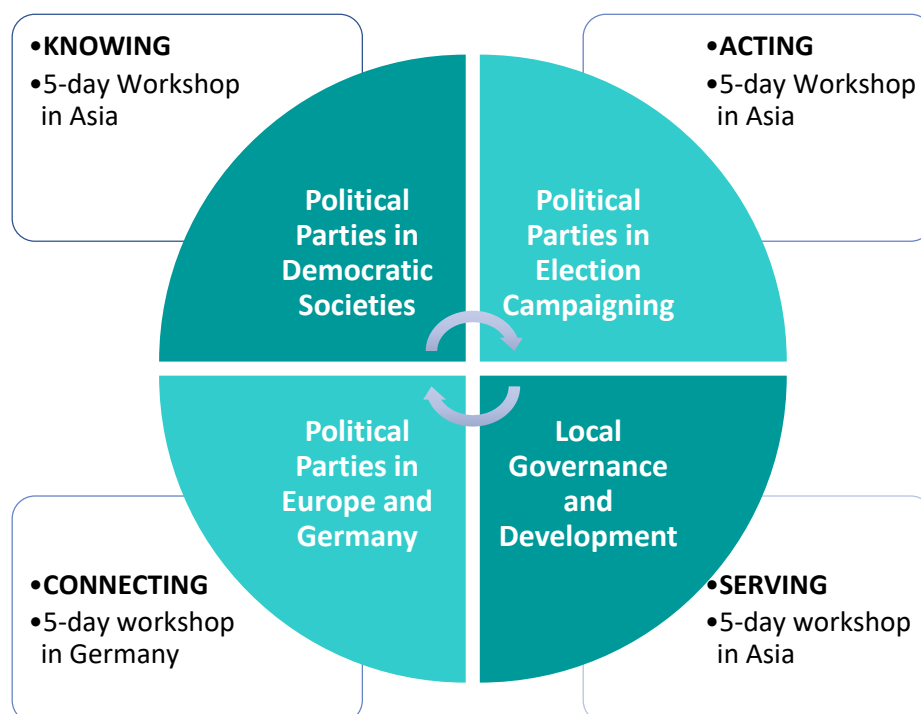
•KNOWING
•5-day Workshop in Asia

•ACTING
•5-day Workshop in Asia

Political Parties in Democratic Societies

Political Parties in Election Campaigning

Political Parties in Europe and Germany

Local Governance and Development

•CONNECTING
•5-day workshop in Germany

•SERVING
•5-day workshop in Asia